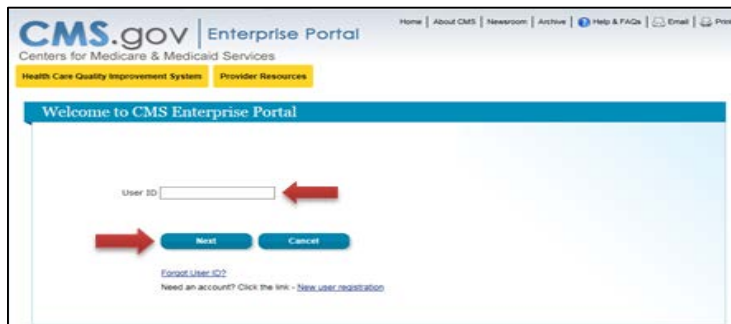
CMS.gov | Enterprise Portal
Centers for Medicare & Medicaid Services

Home | About CMS | Newsroom | Archive | Help & FAQs | Email | Prin

Health Care Quality Improvement System | Provider Resources

Welcome to CMS Enterprise Portal

User ID

Next | Cancel

Forgot User ID?
Need an account? Click the link - New user registration